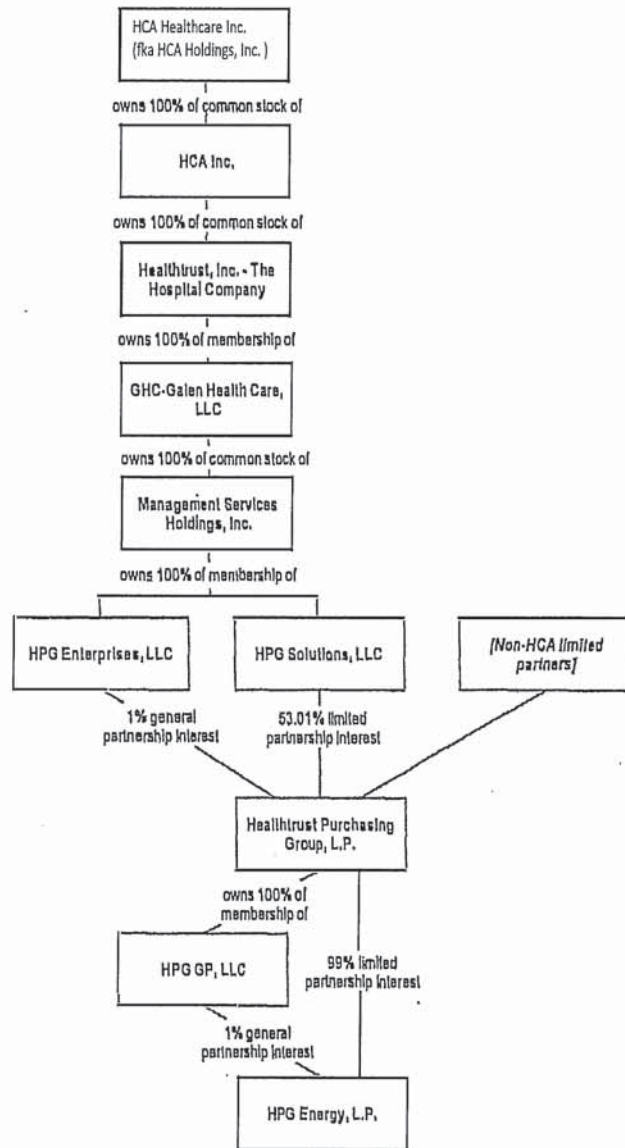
HCA Healthcare Inc. (fka HCA Holdings, Inc. )

owns 100% of common stock of

HCA Inc.

owns 100% of common stock of

Healthtrust, Inc. - The Hospital Company

owns 100% of membership of

GHC-Galen Health Care, LLC

owns 100% of common stock of

Management Services Holdings, Inc.

owns 100% of membership of

HPG Enterprises, LLC

HPG Solutions, LLC

[Non-HCA limited partners]

1% general partnership interest

53.01% limited partnership interest

Healthtrust Purchasing Group, L.P.

owns 100% of membership of

HPG GP, LLC

99% limited partnership interest

1% general partnership interest

HPG Energy, L.P.